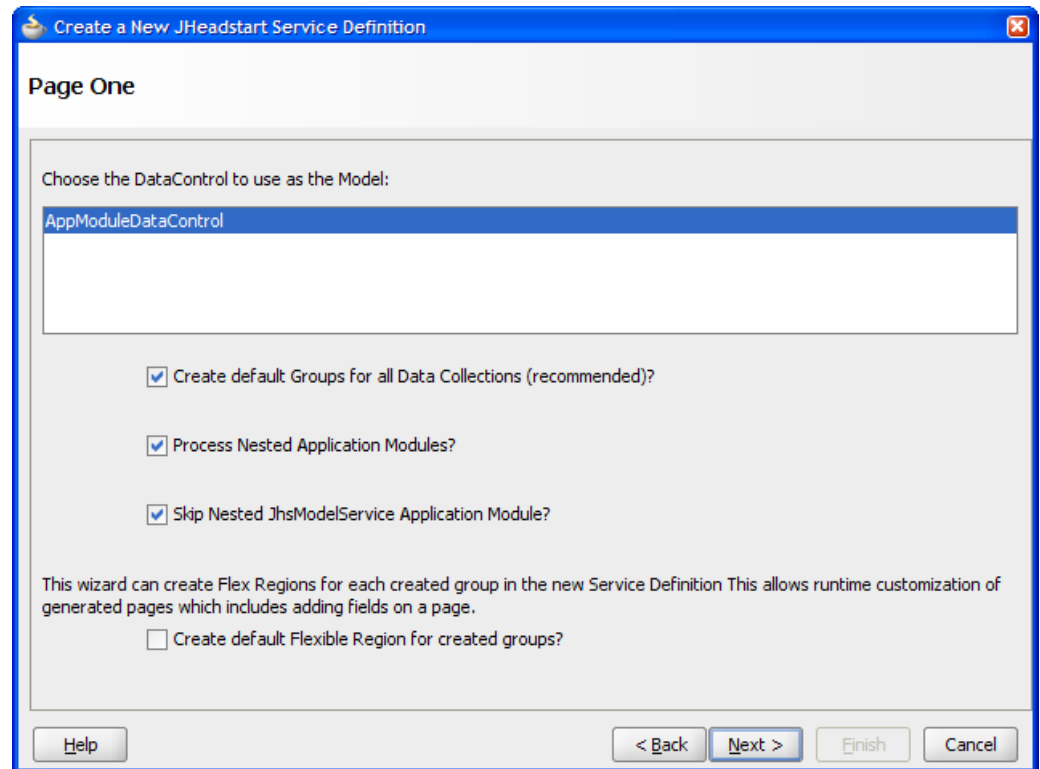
Create a New JHeadstart Service Definition

Page One

Choose the DataControl to use as the Model:

AppModuleDataControl

Create default Groups for all Data Collections (recommended)?

Process Nested Application Modules?

Skip Nested JhsModelService Application Module?

This wizard can create Flex Regions for each created group in the new Service Definition This allows runtime customization of generated pages which includes adding fields on a page.

Create default Flexible Region for created groups?

Help

< Back

Next >

Finish

Cancel